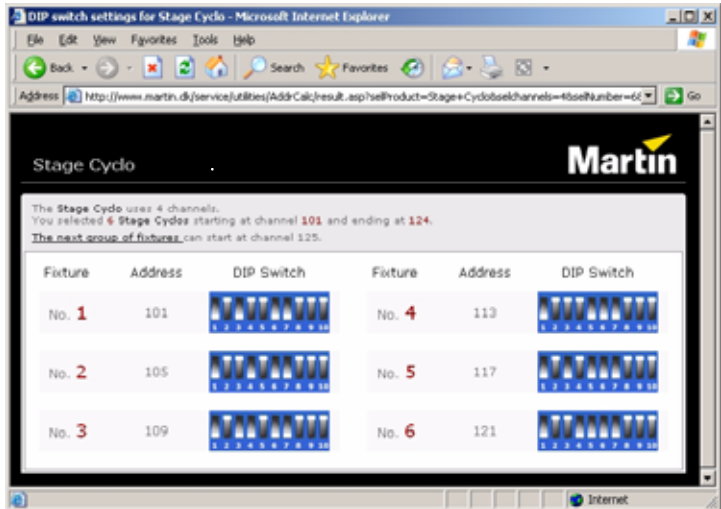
DIP switch settings for Stage Cyclo - Microsoft Internet Explorer

File Edit View Favorites Tools Help

Back Search Favorites

Address http://www.martin.dk/service/utilities/AddrCalc/result.asp?selProduct=Stage+Cyclo&selchannels=4&selNumber=6 Go

Stage Cyclo

Martin

The Stage Cyclo uses 4 channels.
You selected 6 Stage Cyclos starting at channel 101 and ending at 124.
The next group of fixtures can start at channel 125.

| Fixture | Address | DIP Switch | Fixture | Address | DIP Switch |
|---|---|---|---|---|---|
| No. 1 | 101 | 1 2 3 4 5 6 7 8 9 10 | No. 4 | 113 | 1 2 3 4 5 6 7 8 9 10 |
| No. 2 | 105 | 1 2 3 4 5 6 7 8 9 10 | No. 5 | 117 | 1 2 3 4 5 6 7 8 9 10 |
| No. 3 | 109 | 1 2 3 4 5 6 7 8 9 10 | No. 6 | 121 | 1 2 3 4 5 6 7 8 9 10 |

Internet